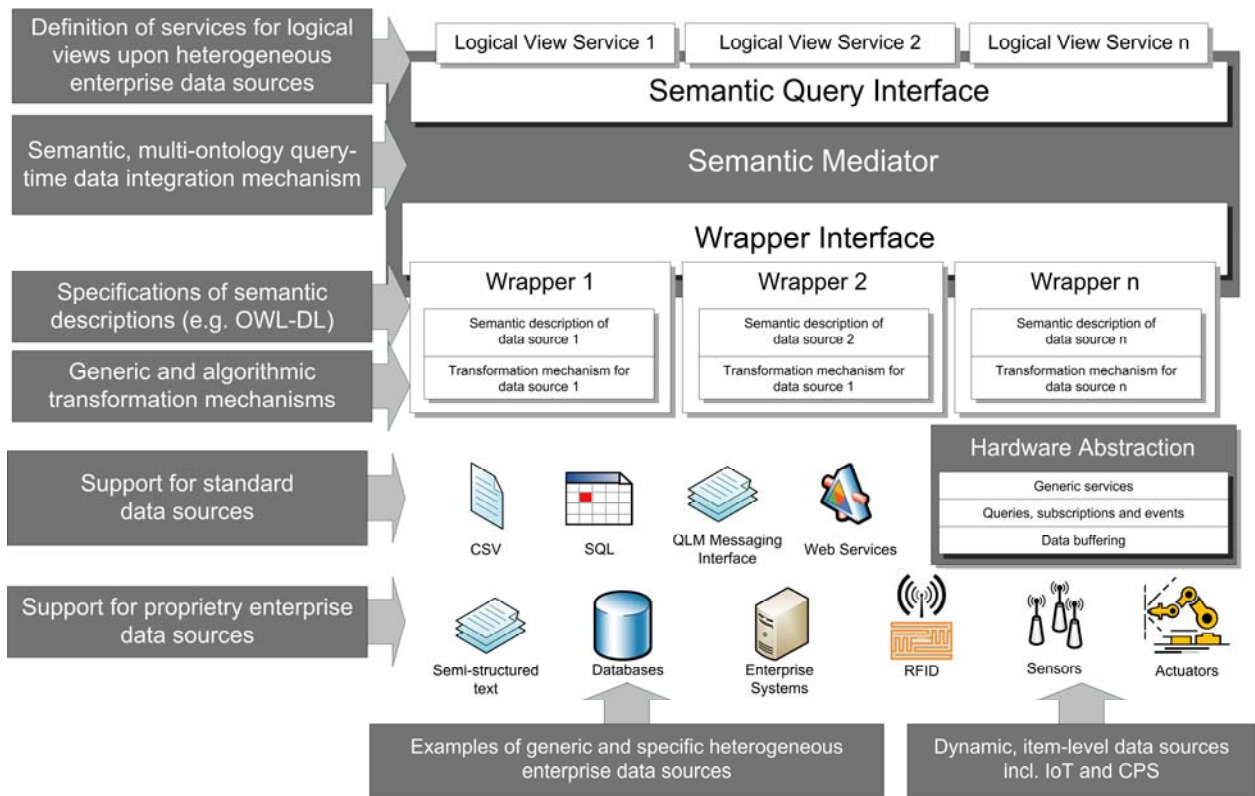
Definition of services for logical views upon heterogeneous enterprise data sources

Semantic, multi-ontology query-time data integration mechanism

Specifications of semantic descriptions (e.g. OWL-DL)

Generic and algorithmic transformation mechanisms

Support for standard data sources

Support for proprietry enterprise data sources

Logical View Service 1

Logical View Service 2

Logical View Service n

Semantic Query Interface

Semantic Mediator

Wrapper Interface

Wrapper 1

Semantic description of data source 1

Transformation mechanism for data source 1

Wrapper 2

Semantic description of data source 2

Transformation mechanism for data source 1

Wrapper n

Semantic description of data source n

Transformation mechanism for data source n

Hardware Abstraction

Generic services

Queries, subscriptions and events

Data buffering

CSV

SQL

QLM Messaging Interface

Web Services

Semi-structured text

Databases

Enterprise Systems

RFID

Sensors

Actuators

Examples of generic and specific heterogeneous enterprise data sources

Dynamic, item-level data sources incl. IoT and CPS